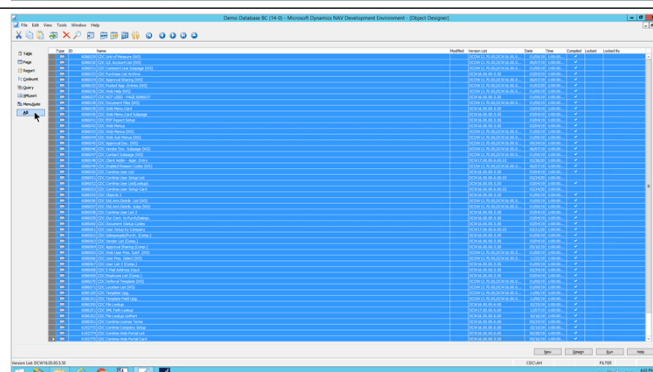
Demo Database BC (14-0) - Microsoft Dynamics NAV Development Environment - [Object Designer]

File Edit View Tools Window Help

Table
Page
Report
Codeunit
Query
XMLport
MenuSuite
All

Type ID Name Modified Version List Date Time Compiled Locked Locked By

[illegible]

New Design Run Help

Version List: DCW16.00.00.5.30 CDCUAH FILTER